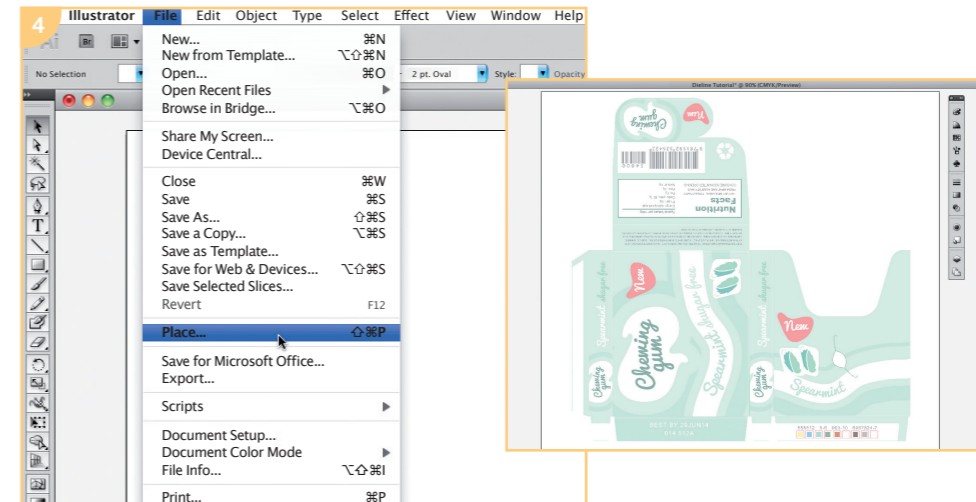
4

Illustrator File Edit Object Type Select Effect View Window Help

No Selection

2 pt. Oval

Style:

Opacity

New... ⌘N
New from Template... ⌥⇧⌘N
Open... ⌘O
Open Recent Files
Browse in Bridge... ⌥⌘O

Share My Screen...
Device Central...

Close ⌘W
Save ⌘S
Save As... ⇧⌘S
Save a Copy... ⌥⌘S
Save as Template...
Save for Web & Devices... ⌥⇧⌘S
Save Selected Slices...
Revert F12

Place... ⇧⌘P

Save for Microsoft Office...
Export...

Scripts

Document Setup...
Document Color Mode
File Info... ⌥⇧⌘I

Print... ⌘P

Dieline Tutorial* @ 90% (CMYK/Preview)

Chewing gum

New

Nutrition Facts

New

Spearmint sugar free

Chewing gum

Spearmint sugar free

New

Chewing gum

Spearmint

BEST BY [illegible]